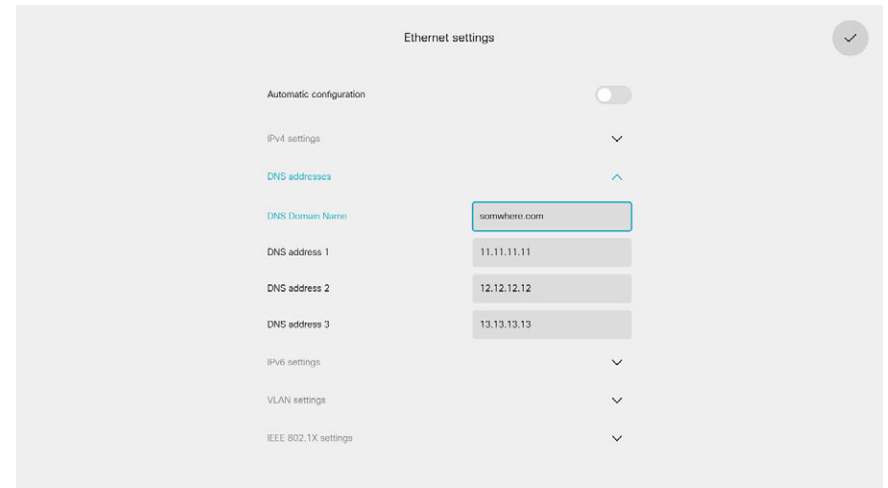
Ethernet settings

Automatic configuration

IPv4 settings

DNS addresses

DNS Domain Name somwhere.com

DNS address 1 11.11.11.11

DNS address 2 12.12.12.12

DNS address 3 13.13.13.13

IPv6 settings

VLAN settings

IEEE 802.1X settings